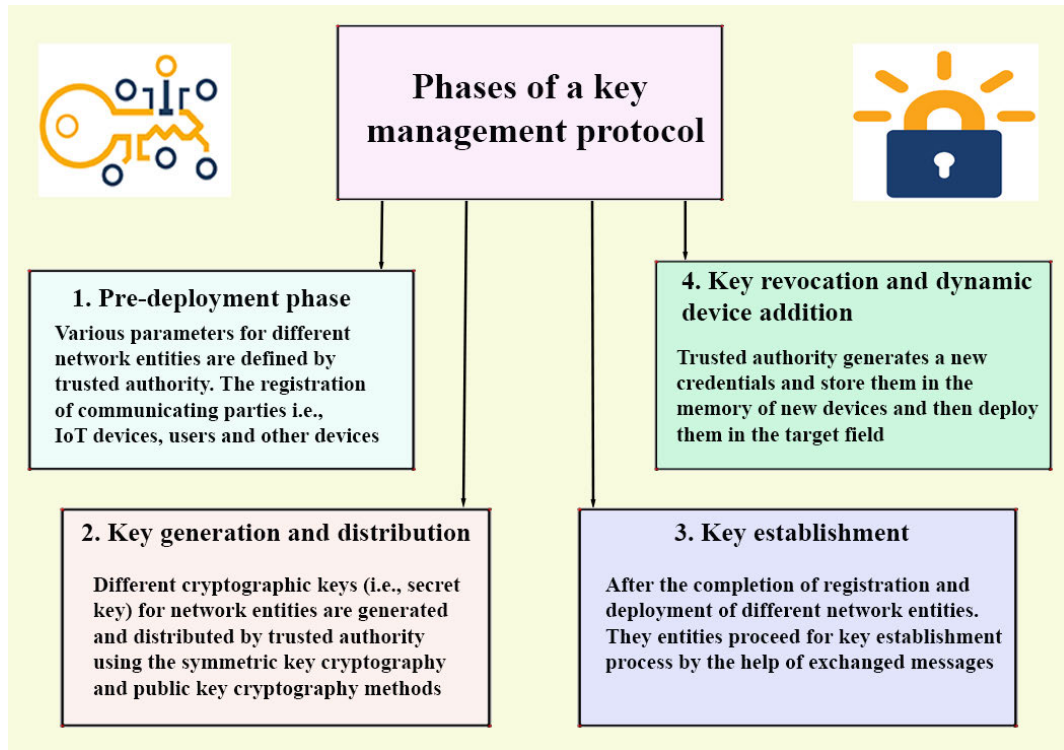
Phases of a key management protocol

1. Pre-deployment phase

Various parameters for different network entities are defined by trusted authority. The registration of communicating parties i.e., IoT devices, users and other devices

4. Key revocation and dynamic device addition

Trusted authority generates a new credentials and store them in the memory of new devices and then deploy them in the target field

2. Key generation and distribution

Different cryptographic keys (i.e., secret key) for network entities are generated and distributed by trusted authority using the symmetric key cryptography and public key cryptography methods

3. Key establishment

After the completion of registration and deployment of different network entities. They entities proceed for key establishment process by the help of exchanged messages